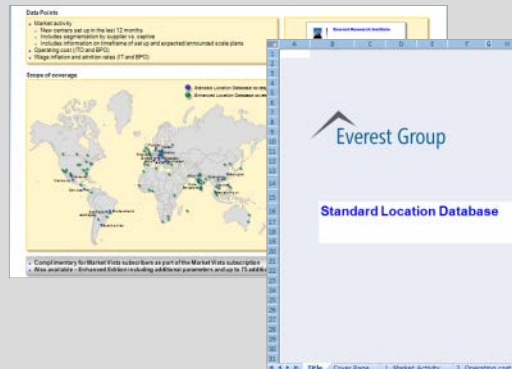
Data Points

Market activity
New centers set up in the last 12 months
Includes segmentation by supplier vs. captive
Includes information on timeframe of set up and expected/announced scale plans
Operating cost (ITO and BPO)
Wage inflation and attrition rates (IT and BPO)

Everest Research Institute

Scope of coverage

Standard Location Database co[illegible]
Enhanced Location Database co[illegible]

Complimentary for Market Vista subscribers as part of the Market Vista subscription
Also available – Enhanced Edition including additional parameters and up to 75 additi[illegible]

| A | B | C | D | E | F | G | H |
|---|---|---|---|---|---|---|---|

Everest Group

Standard Location Database

Title | Cover Page | 1. Market Activity | 2. Operating cost